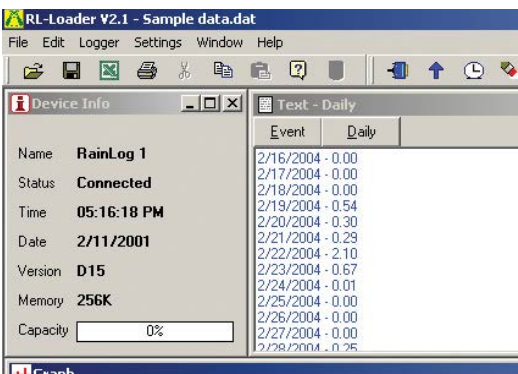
RL-Loader V2.1 - Sample data.dat

File Edit Logger Settings Window Help

Device Info

Name RainLog 1
Status Connected
Time 05:16:18 PM
Date 2/11/2001
Version D15
Memory 256K
Capacity 0%

Text - Daily

Event Daily

2/16/2004 - 0.00
2/17/2004 - 0.00
2/18/2004 - 0.00
2/19/2004 - 0.54
2/20/2004 - 0.30
2/21/2004 - 0.29
2/22/2004 - 2.10
2/23/2004 - 0.67
2/24/2004 - 0.01
2/25/2004 - 0.00
2/26/2004 - 0.00
2/27/2004 - 0.00
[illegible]

Graph